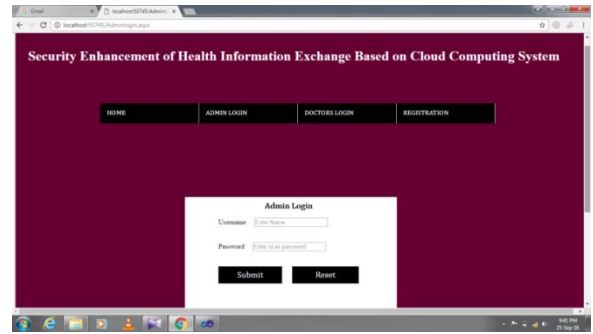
Gmail
localhost:50745/Admin
localhost:50745/Adminlogin.aspx

Security Enhancement of Health Information Exchange Based on Cloud Computing System

HOME
ADMIN LOGIN
DOCTORS LOGIN
REGISTRATION

Admin Login
Username Enter Name
Password Enter ur password
Submit
Reset

9:41 PM
21-Sep-18